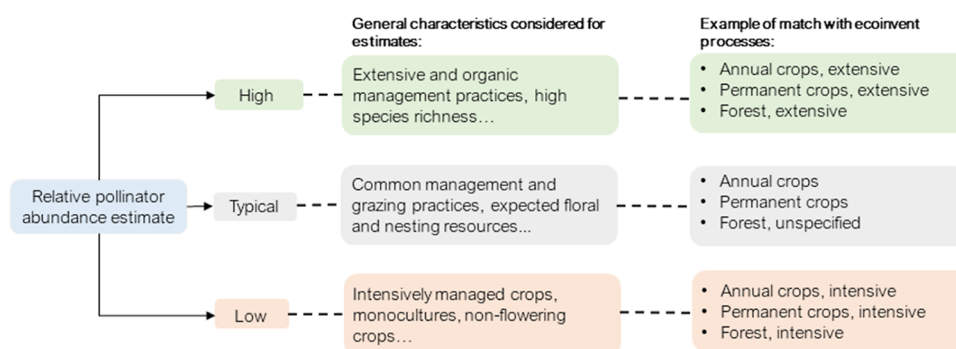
General characteristics considered for estimates:

Example of match with ecoinvent processes:

Relative pollinator abundance estimate

High

Extensive and organic management practices, high species richness…

- Annual crops, extensive
- Permanent crops, extensive
- Forest, extensive

Typical

Common management and grazing practices, expected floral and nesting resources…

- Annual crops
- Permanent crops
- Forest, unspecified

Low

Intensively managed crops, monocultures, non-flowering crops…

- Annual crops, intensive
- Permanent crops, intensive
- Forest, intensive